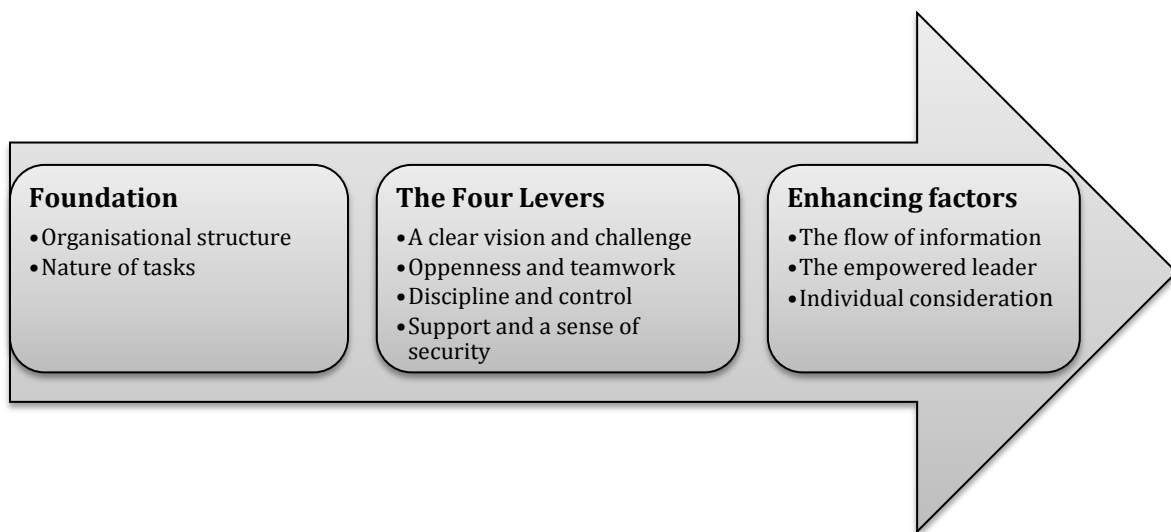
**Foundation**
- Organisational structure
- Nature of tasks

**The Four Levers**
- A clear vision and challenge
- Oppenness and teamwork
- Discipline and control
- Support and a sense of security

**Enhancing factors**
- The flow of information
- The empowered leader
- Individual consideration